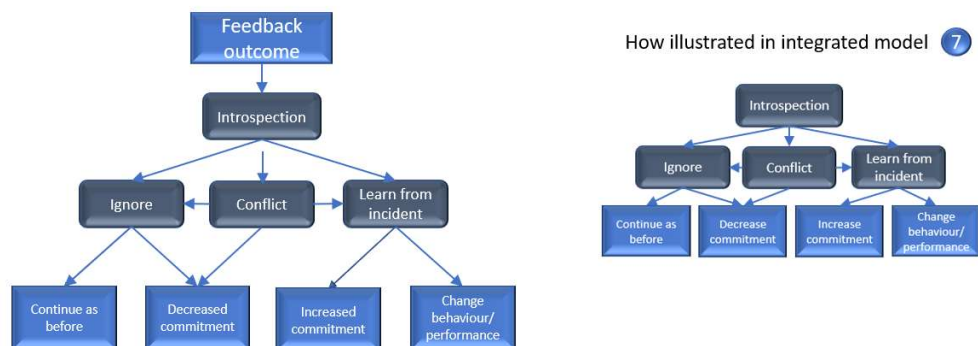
Feedback outcome

Introspection

Ignore

Conflict

Learn from incident

Continue as before

Decreased commitment

Increased commitment

Change behaviour/ performance

How illustrated in integrated model 7

Introspection

Ignore

Conflict

Learn from incident

Continue as before

Decrease commitment

Increase commitment

Change behaviour/ performance